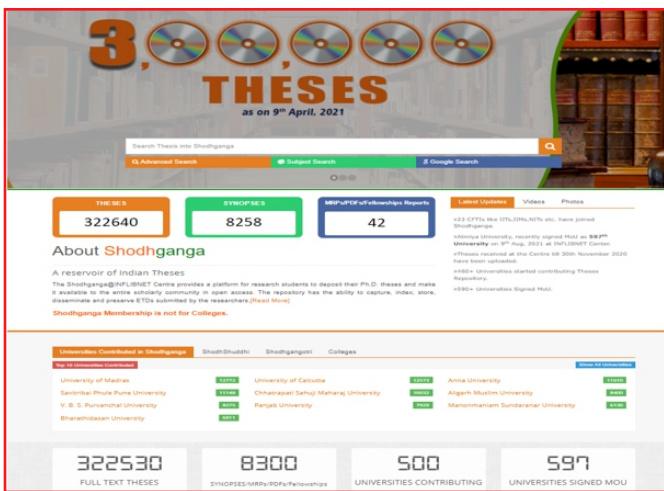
3,00000
THESES
as on 9th April, 2021

Search Thesis into Shodhganga

Advanced Search
Subject Search
Google Search

THESES
322640

SYNOPSES
8258

MRPs/PDFs/Fellowships Reports
42

Latest Updates
Videos
Photos

»33 CFTIs like IITs,IIMs,NITs etc. have joined Shodhganga
»Amity University, recently signed MoU as 597th University on 9th Aug, 2021 at INFLIBNET Center.
»Theses received at the Centre till 30th November 2020 have been uploaded.
»480+ Universities started contributing Theses Repository.
»590+ Universities Signed MoU.

About Shodhganga

A reservoir of Indian Theses

The Shodhganga@INFLIBNET Centre provides a platform for research students to deposit their Ph.D. theses and make it available to the entire scholarly community in open access. The repository has the ability to capture, index, store, disseminate and preserve ETDs submitted by the researchers.[Read More]

Shodhganga Membership is not for Colleges.

Universities Contributed in Shodhganga
ShodhShuddhi
Shodhgangotri
Colleges

Top 10 Universities Contributed
Show All Universities

| | | | | | |
|---|---|---|---|---|---|
| University of Madras | 12773 | University of Calcutta | 12573 | Anna University | 11435 |
| Savitribai Phule Pune University | 11148 | Chhatrapati Sahuji Maharaj University | 10052 | Aligarh Muslim University | 8405 |
| V. B. S. Purvanchal University | 8371 | Panjab University | 7935 | Manonmaniam Sundaranar University | 6130 |
| Bharathidasan University | 5871 | | | | |

322530
FULL TEXT THESES

8300
SYNOPSES/MRPs/PDFs/Fellowships

500
UNIVERSITIES CONTRIBUTING

597
UNIVERSITIES SIGNED MOU